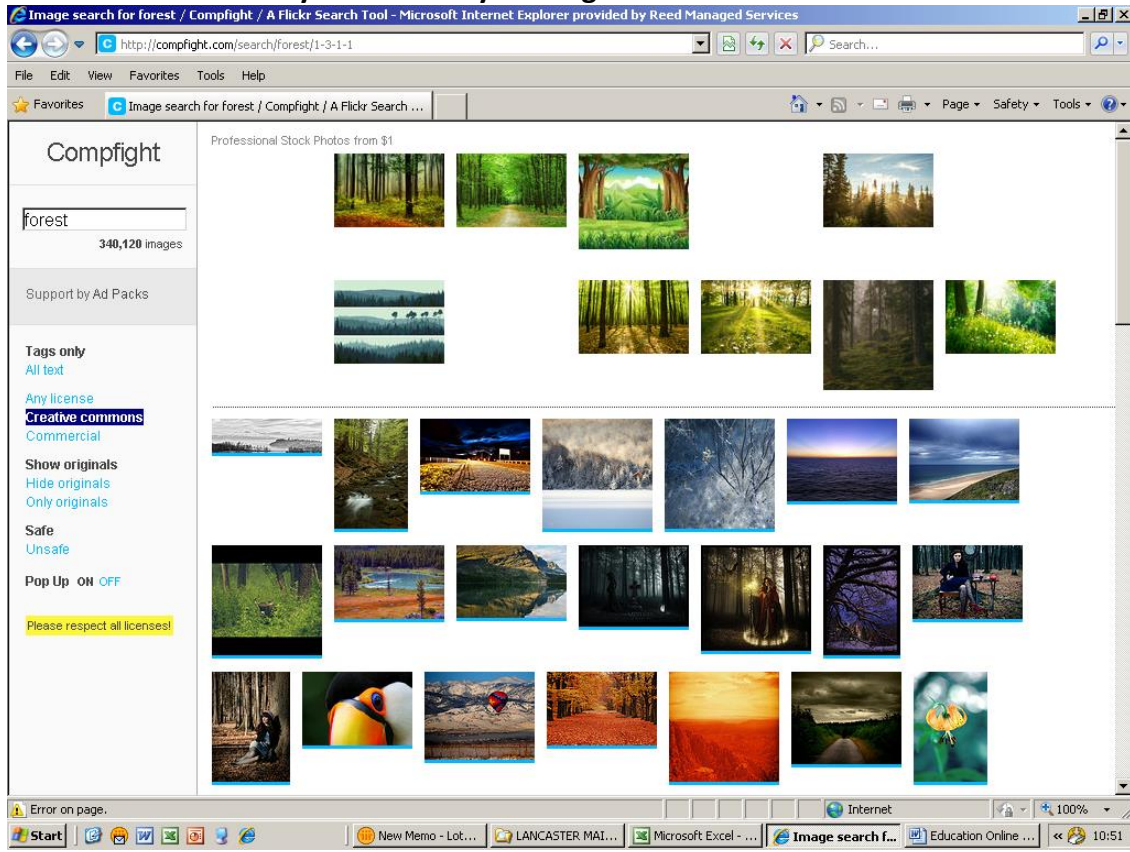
Image search for forest / Compfight / A Flickr Search Tool - Microsoft Internet Explorer provided by Reed Managed Services

http://compfight.com/search/forest/1-3-1-1

Search...

File Edit View Favorites Tools Help

Favorites

Image search for forest / Compfight / A Flickr Search ...

Page ▾ Safety ▾ Tools ▾

Compfight

forest

340,120 images

Support by Ad Packs

Tags only
All text

Any license
Creative commons
Commercial

Show originals
Hide originals
Only originals

Safe
Unsafe

Pop Up ON OFF

Please respect all licenses!

Professional Stock Photos from $1

Error on page.

Internet

100%

Start

New Memo - Lot...

LANCASTER MAI...

Microsoft Excel - ...

Image search f...

Education Online ...

10:51